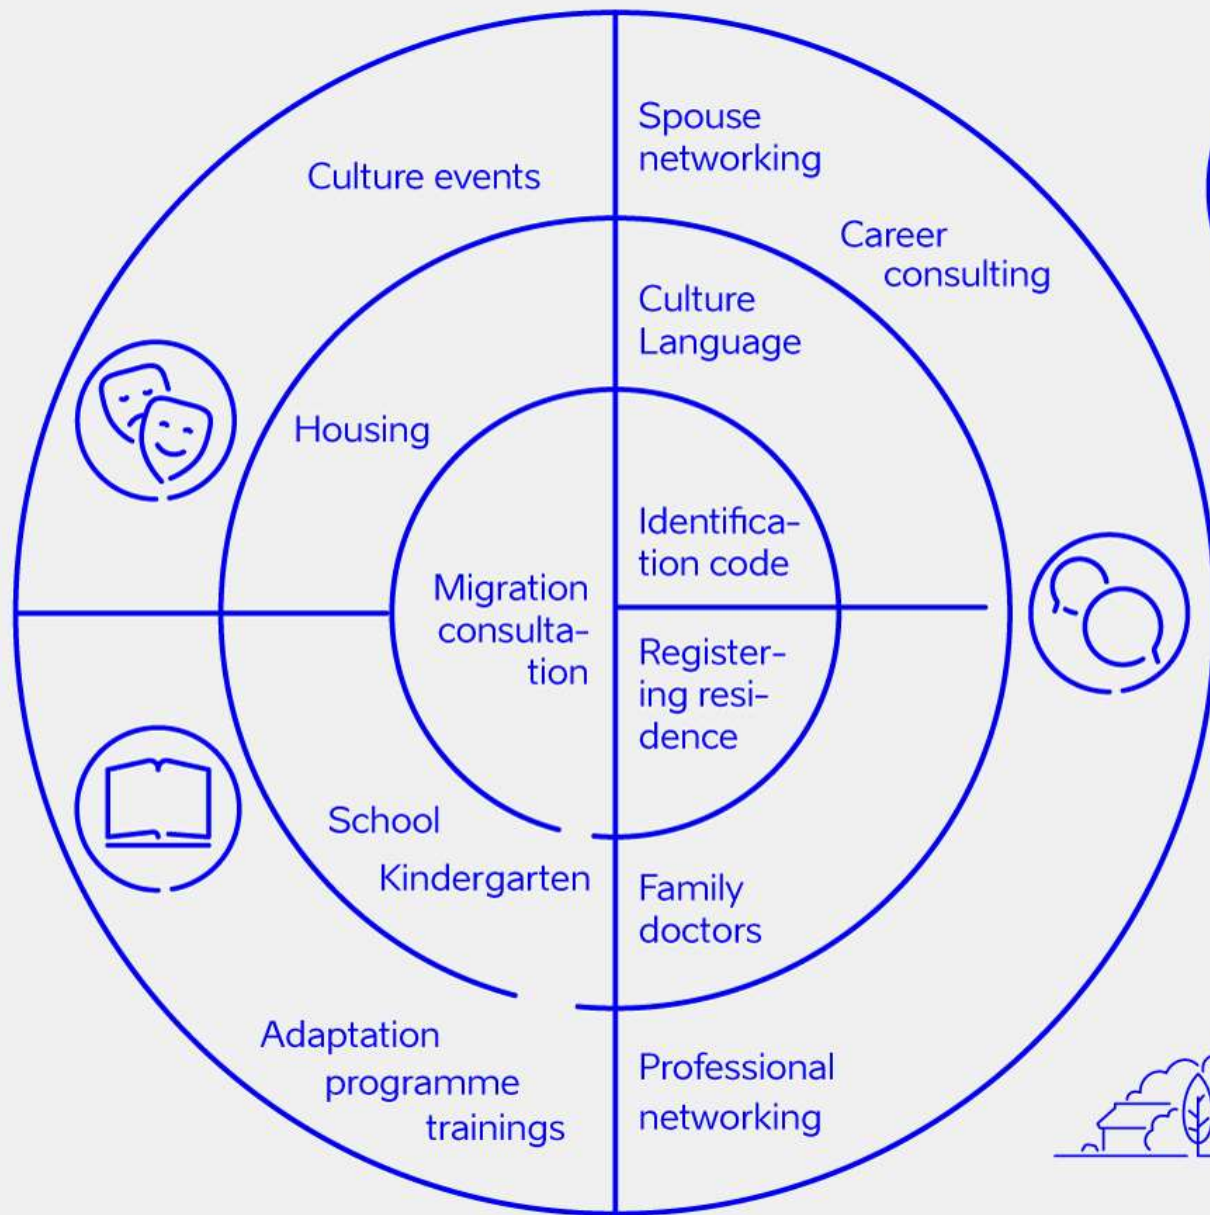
Culture events

Spouse networking

Career consulting

Culture Language

Housing

Identification code

Migration consultation

Registering residence

School

Kindergarten

Family doctors

Adaptation programme trainings

Professional networking